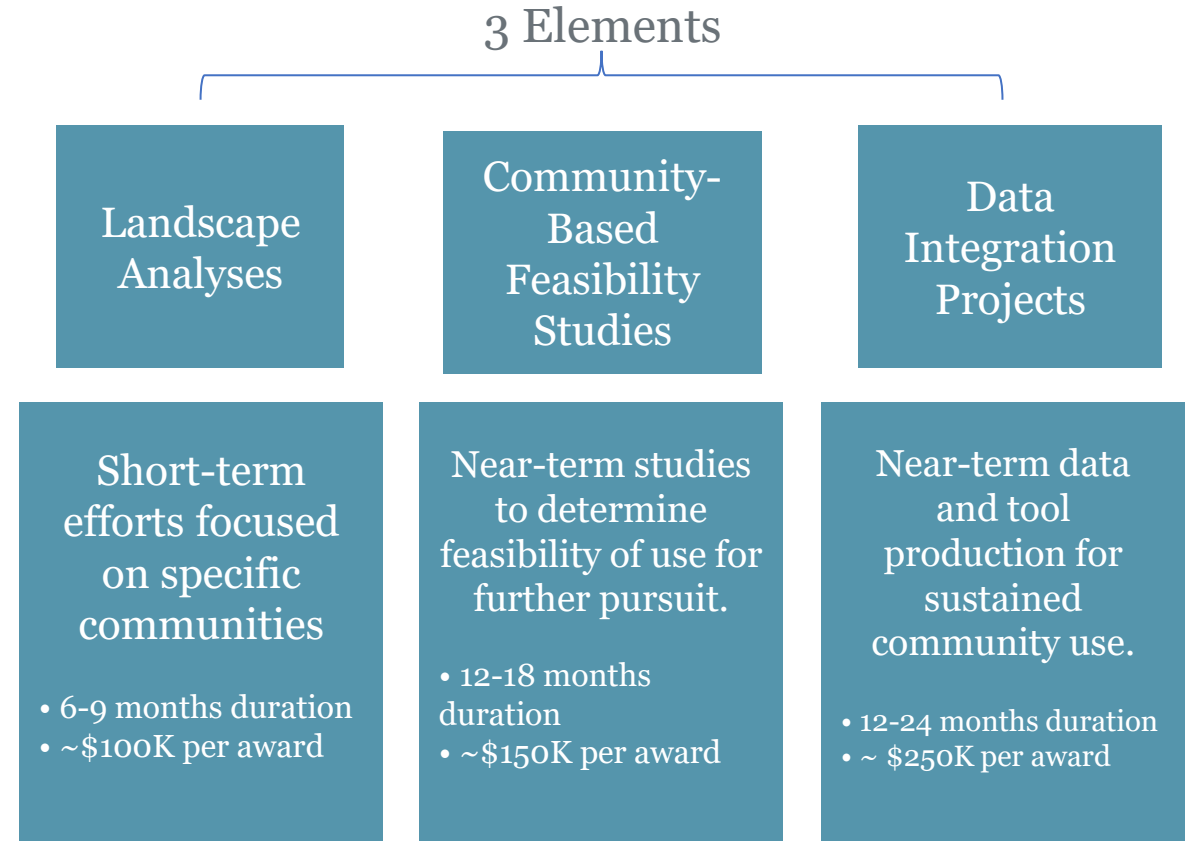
3 Elements

Landscape Analyses

Community-Based Feasibility Studies

Data Integration Projects

Short-term efforts focused on specific communities

• 6-9 months duration
• ~$100K per award

Near-term studies to determine feasibility of use for further pursuit.

• 12-18 months duration
• ~$150K per award

Near-term data and tool production for sustained community use.

• 12-24 months duration
• ~ $250K per award